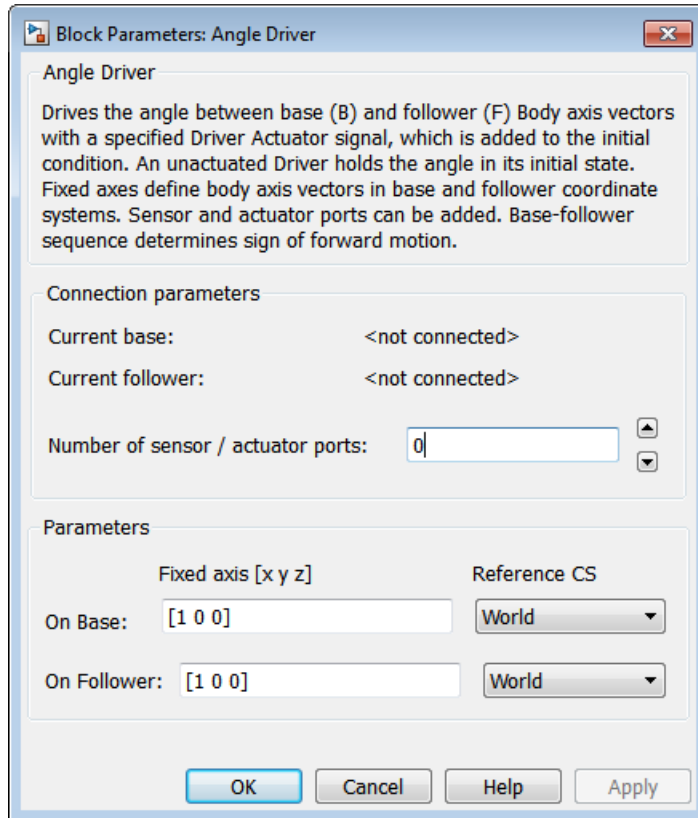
Block Parameters: Angle Driver

Angle Driver

Drives the angle between base (B) and follower (F) Body axis vectors with a specified Driver Actuator signal, which is added to the initial condition. An unactuated Driver holds the angle in its initial state. Fixed axes define body axis vectors in base and follower coordinate systems. Sensor and actuator ports can be added. Base-follower sequence determines sign of forward motion.

Connection parameters

Current base: <not connected>

Current follower: <not connected>

Number of sensor / actuator ports: 0

Parameters

Fixed axis [x y z] Reference CS

On Base: [1 0 0] World

On Follower: [1 0 0] World

OK Cancel Help Apply